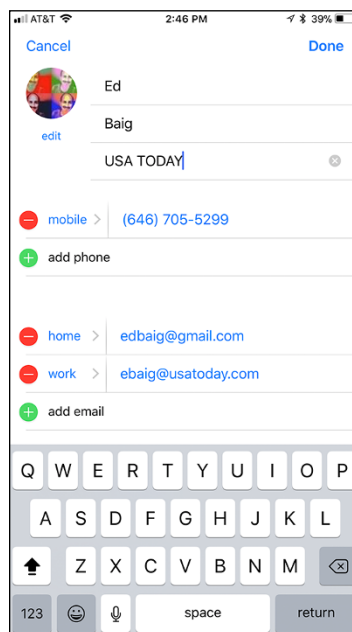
AT&T 2:46 PM 39%

Cancel Done

edit

Ed

Baig

USA TODAY

mobile (646) 705-5299

add phone

home edbaig@gmail.com

work ebaig@usatoday.com

add email

Q W E R T Y U I O P

A S D F G H J K L

Z X C V B N M

123 space return